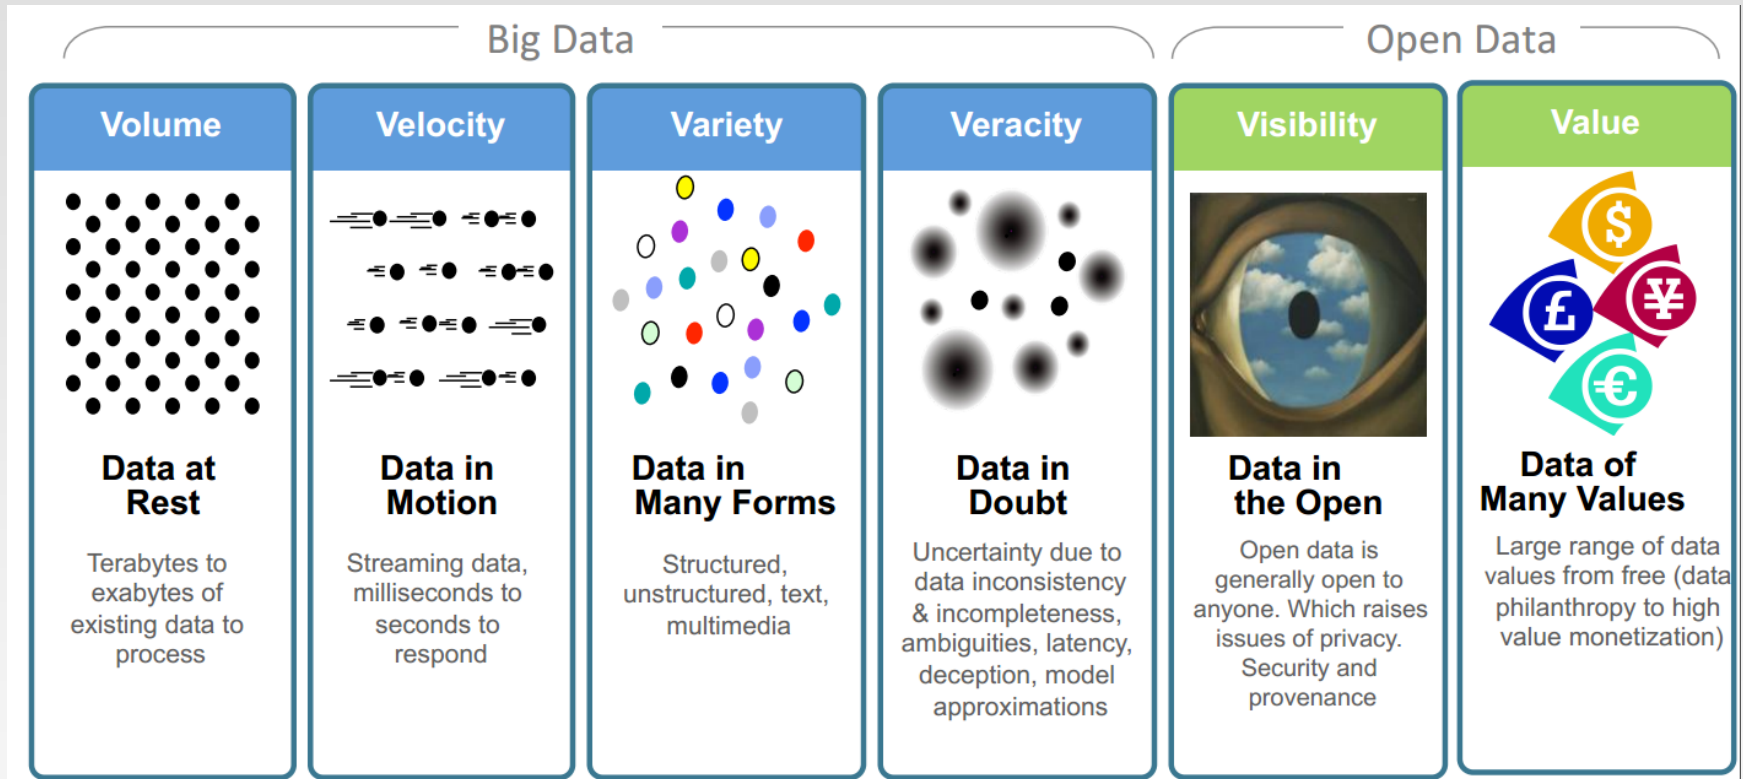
Big Data

Open Data

Volume

Data at Rest

Terabytes to exabytes of existing data to process

Velocity

Data in Motion

Streaming data, milliseconds to seconds to respond

Variety

Data in Many Forms

Structured, unstructured, text, multimedia

Veracity

Data in Doubt

Uncertainty due to data inconsistency & incompleteness, ambiguities, latency, deception, model approximations

Visibility

Data in the Open

Open data is generally open to anyone. Which raises issues of privacy. Security and provenance

Value

$

£

¥

€

Data of Many Values

Large range of data values from free (data philanthropy to high value monetization)